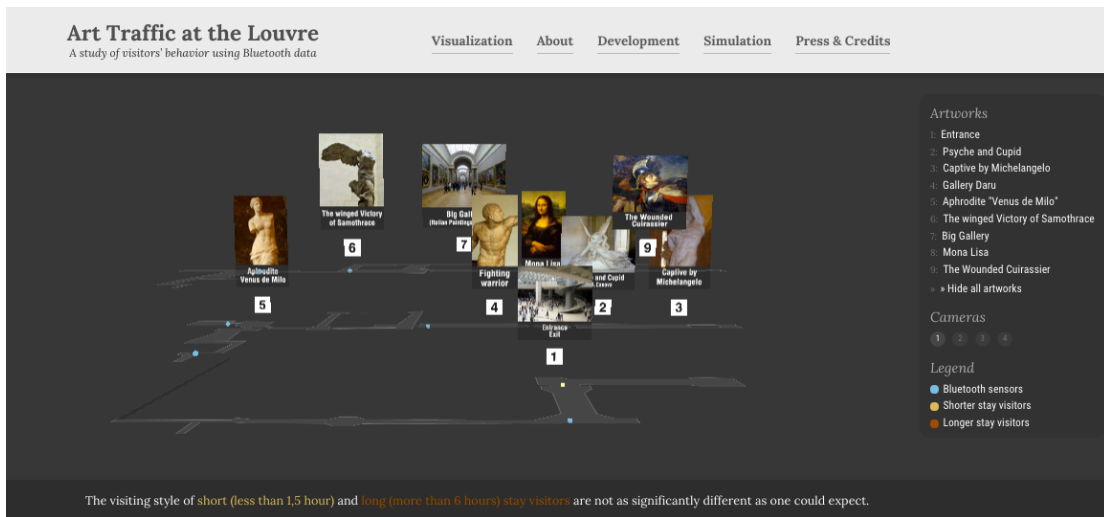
Art Traffic at the Louvre
A study of visitors' behavior using Bluetooth data

Visualization
About
Development
Simulation
Press & Credits

The winged Victory of Samothrace
6
Big Gall
(Italian Paintings)
7
Aphrodite Venus de Milo
5
Fighting warrior
4
Mona Lisa
and Cupid
Canova
2
The Wounded Cuirassier
9
Captive by Michelangelo
3
Entrance Exit
1

Artworks
1. Entrance
2. Psyche and Cupid
3. Captive by Michelangelo
4. Gallery Daru
5. Aphrodite "Venus de Milo"
6. The winged Victory of Samothrace
7. Big Gallery
8. Mona Lisa
9. The Wounded Cuirassier
» Hide all artworks

Cameras
1 2 3 4

Legend
Bluetooth sensors
Shorter stay visitors
Longer stay visitors

The visiting style of short (less than 1,5 hour) and long (more than 6 hours) stay visitors are not as significantly different as one could expect.